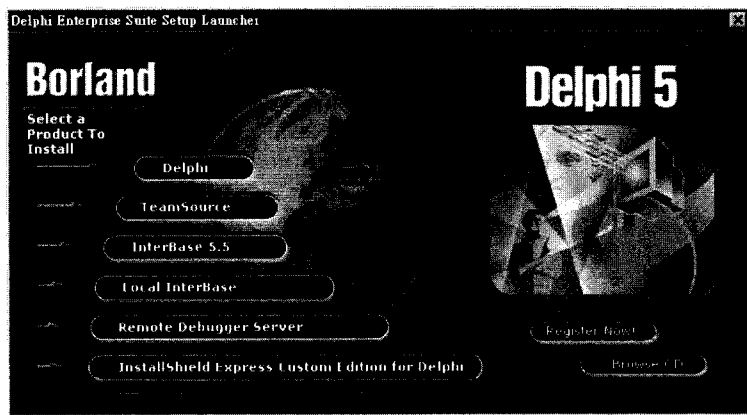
Delphi Enterprise Suite Setup Launcher

Borland

Select a Product To Install

Delphi

TeamSource

InterBase 5.5

Local InterBase

Remote Debugger Server

InstallShield Express Custom Edition for Delphi

Delphi 5

Register Now!

Browse CD